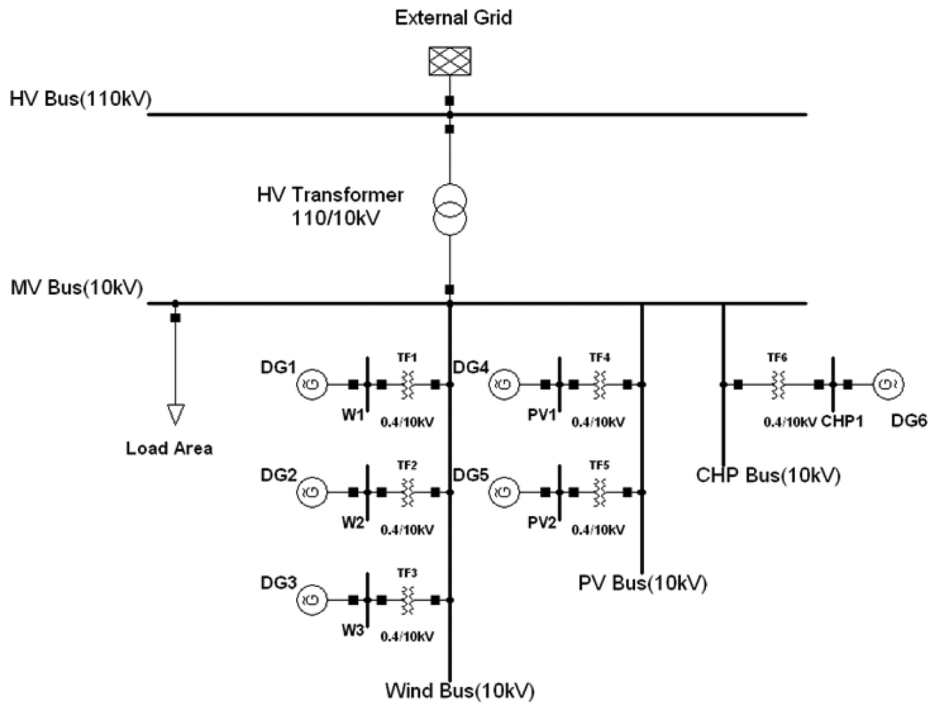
External Grid

HV Bus(110kV)

HV Transformer
110/10kV

MV Bus(10kV)

DG1
TF1
W1
0.4/10kV

DG4
TF4
PV1
0.4/10kV

TF6
0.4/10kV
CHP1
DG6

Load Area

DG2
TF2
W2
0.4/10kV

DG5
TF5
PV2
0.4/10kV

CHP Bus(10kV)

DG3
TF3
W3
0.4/10kV

PV Bus(10kV)

Wind Bus(10kV)